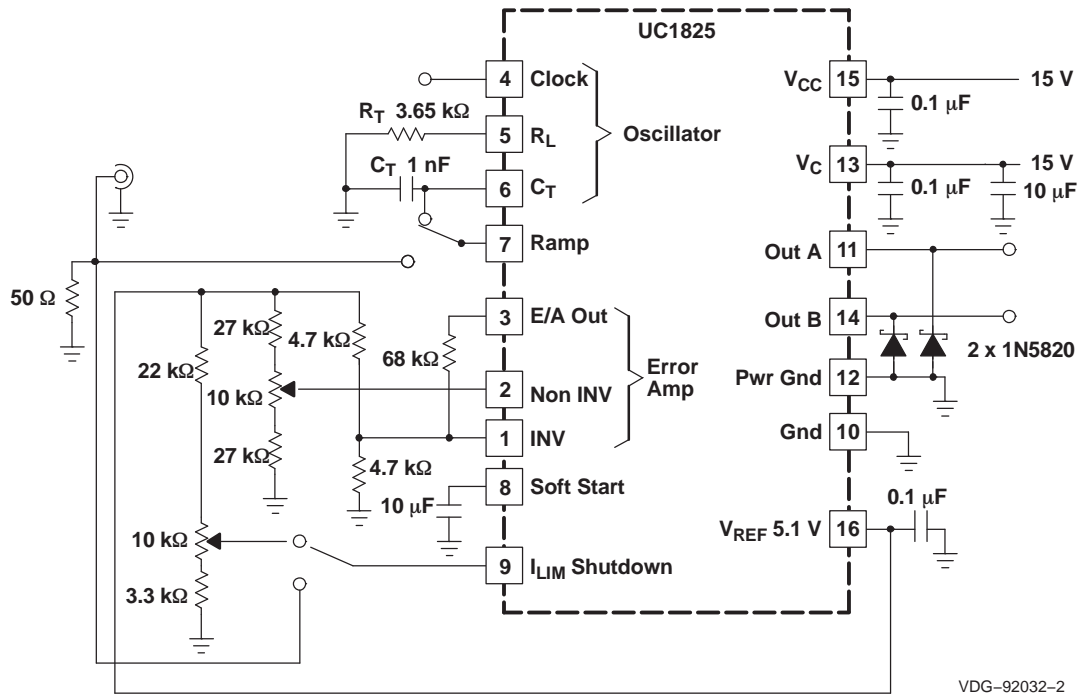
UC1825

4 Clock

$R_T$ 3.65 kΩ

5 $R_L$

Oscillator

$C_T$ 1 nF

6 $C_T$

7 Ramp

50 Ω

27 kΩ

4.7 kΩ

3 E/A Out

68 kΩ

22 kΩ

10 kΩ

2 Non INV

Error Amp

1 INV

27 kΩ

4.7 kΩ

8 Soft Start

10 µF

10 kΩ

9 $I_{LIM}$ Shutdown

3.3 kΩ

$V_{CC}$ 15

15 V

0.1 µF

$V_C$ 13

15 V

0.1 µF

10 µF

Out A 11

Out B 14

2 x 1N5820

Pwr Gnd 12

Gnd 10

0.1 µF

$V_{REF}$ 5.1 V 16

VDG–92032–2